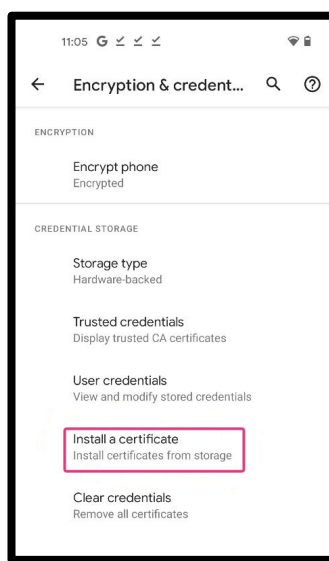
11:05 G

Encryption & credent...

ENCRYPTION

Encrypt phone
Encrypted

CREDENTIAL STORAGE

Storage type
Hardware-backed

Trusted credentials
Display trusted CA certificates

User credentials
View and modify stored credentials

Install a certificate
Install certificates from storage

Clear credentials
Remove all certificates